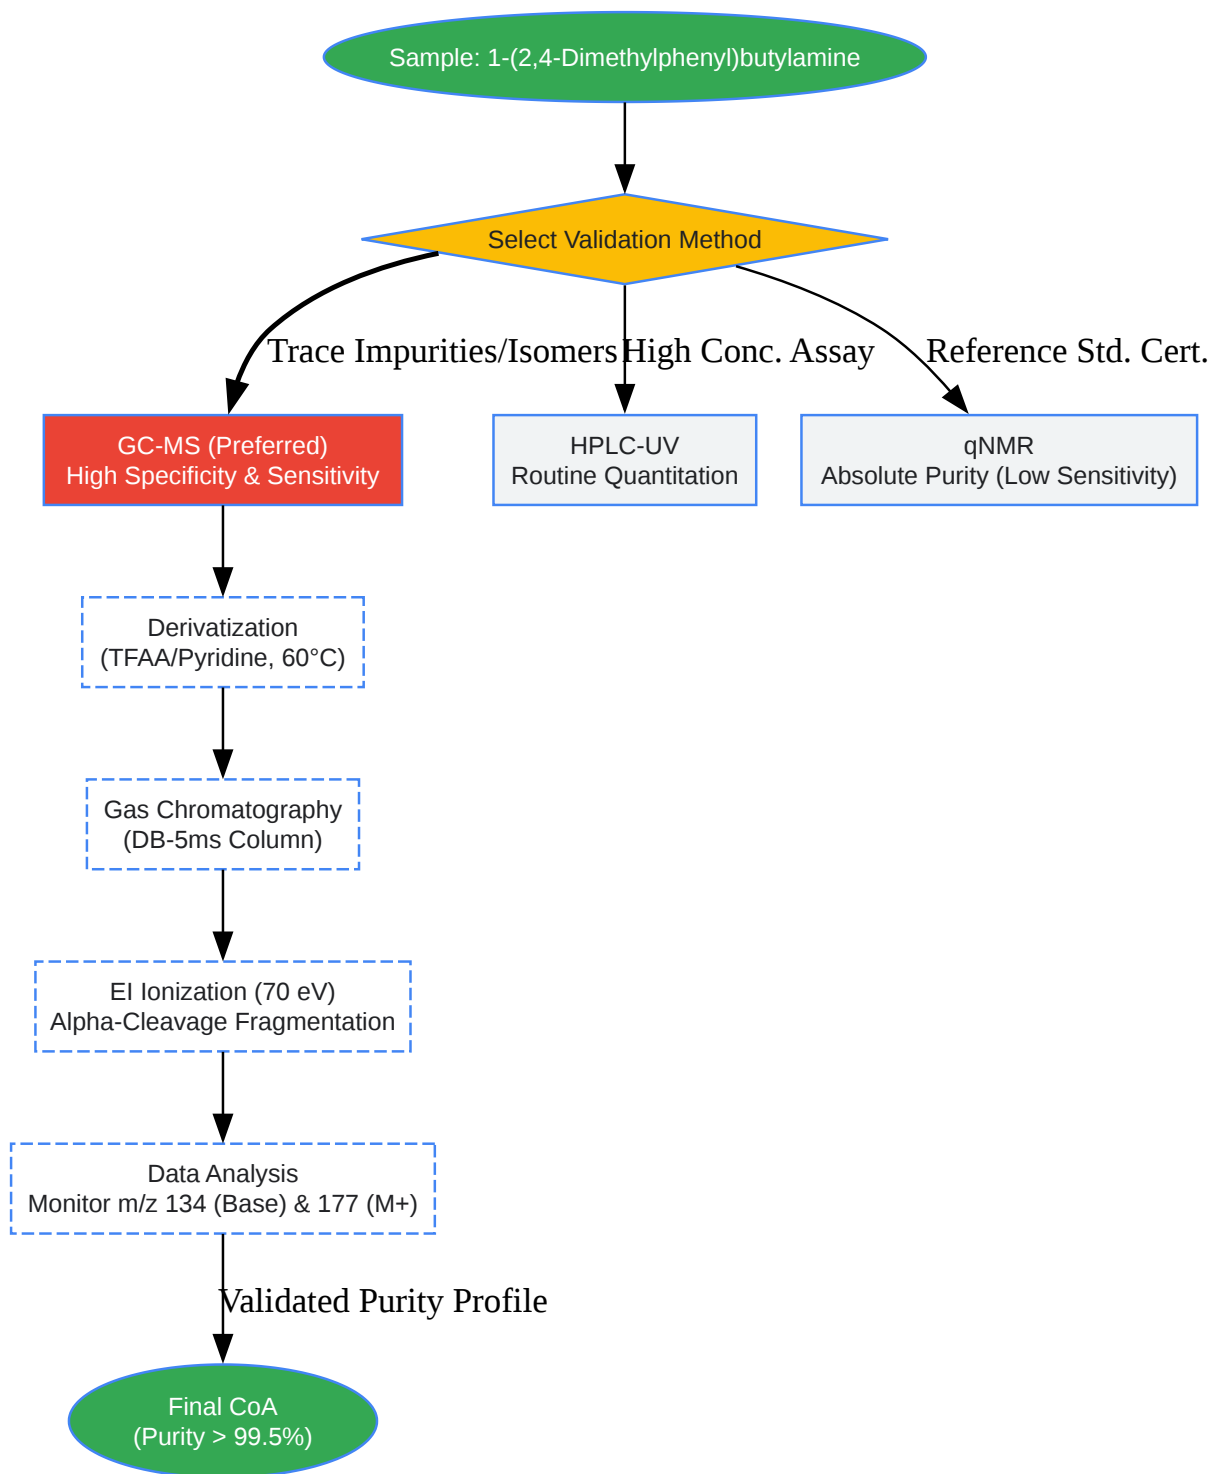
Sample: 1-(2,4-Dimethylphenyl)butylamine

Select Validation Method

Trace Impurities/Isomers

High Conc. Assay

Reference Std. Cert.

GC-MS (Preferred)
High Specificity & Sensitivity

HPLC-UV
Routine Quantitation

qNMR
Absolute Purity (Low Sensitivity)

Derivatization
(TFAA/Pyridine, 60°C)

Gas Chromatography
(DB-5ms Column)

EI Ionization (70 eV)
Alpha-Cleavage Fragmentation

Data Analysis
Monitor m/z 134 (Base) & 177 (M+)

Validated Purity Profile

Final CoA
(Purity > 99.5%)